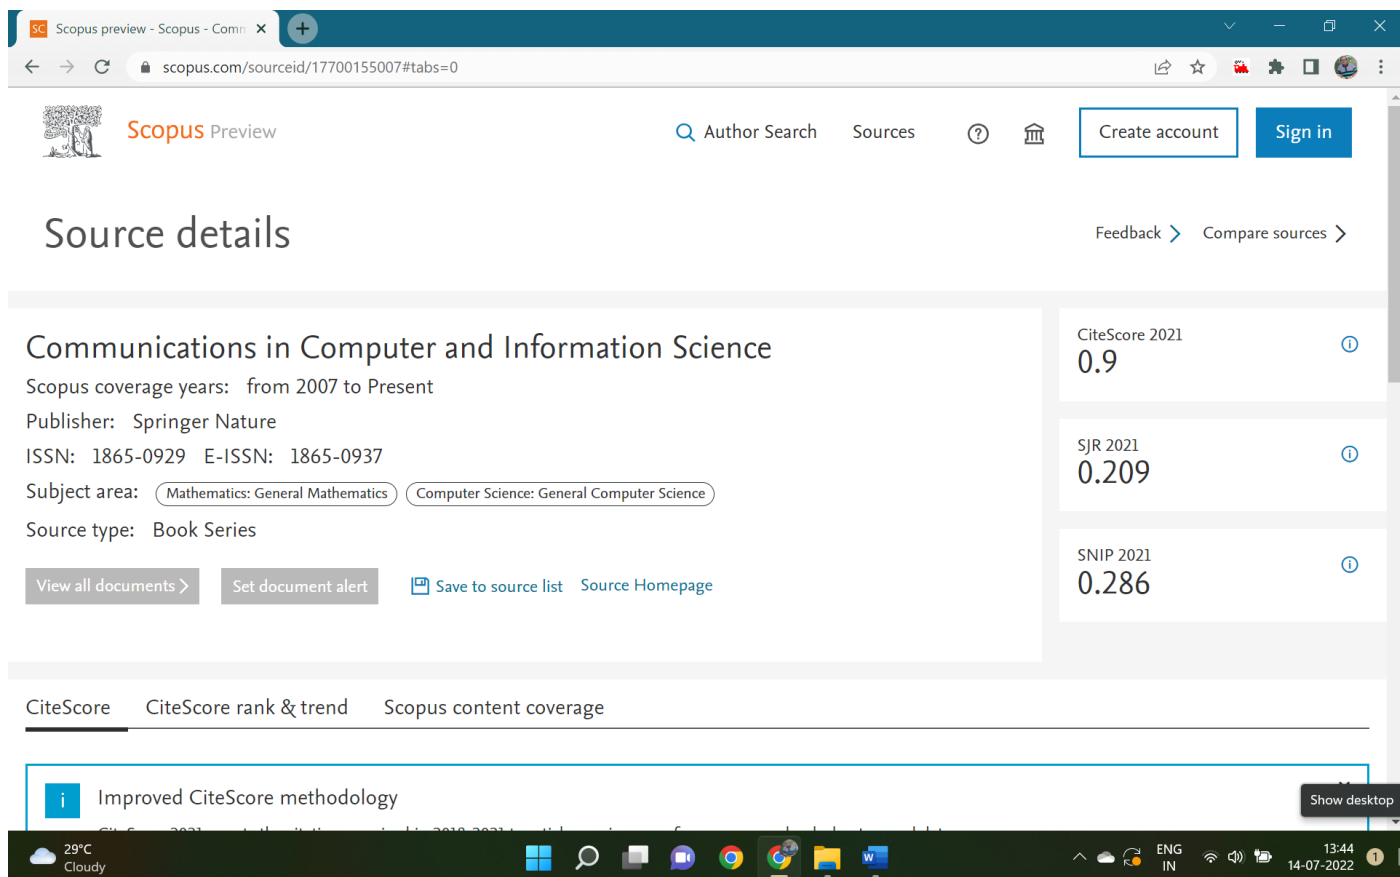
Scopus preview - Scopus - Comm ×

scopus.com/sourceid/17700155007#tabs=0

Scopus Preview

Author Search Sources

Create account Sign in

Source details

Feedback > Compare sources >

Communications in Computer and Information Science

Scopus coverage years: from 2007 to Present

Publisher: Springer Nature

ISSN: 1865-0929 E-ISSN: 1865-0937

Subject area: Mathematics: General Mathematics Computer Science: General Computer Science

Source type: Book Series

View all documents > Set document alert Save to source list Source Homepage

CiteScore 2021
0.9

SJR 2021
0.209

SNIP 2021
0.286

CiteScore CiteScore rank & trend Scopus content coverage

i Improved CiteScore methodology

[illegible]

Show desktop

29°C
Cloudy

ENG
IN

13:44
14-07-2022